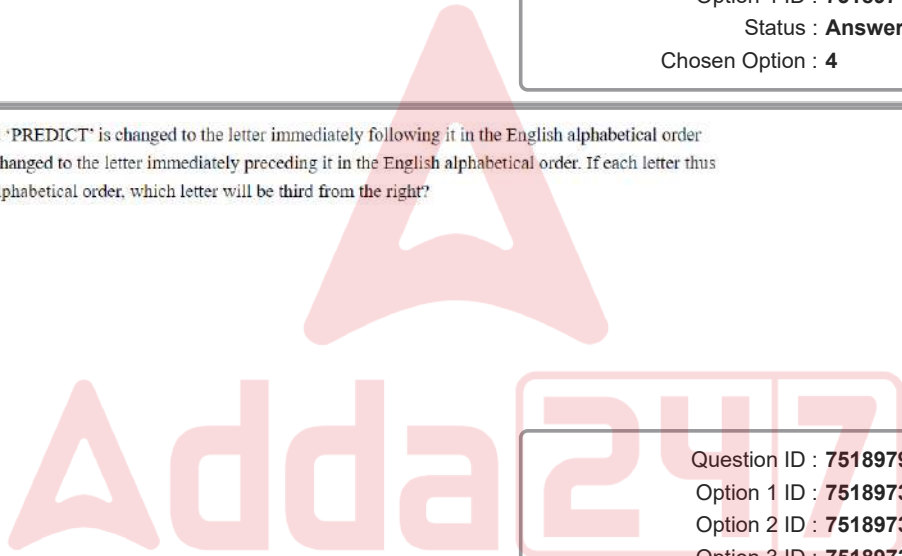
Option 4 ID : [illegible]
Status : Answer
Chosen Option : 4

'PREDICT' is changed to the letter immediately following it in the English alphabetical order hanged to the letter immediately preceding it in the English alphabetical order. If each letter thus phabetical order, which letter will be third from the right?

Adda247

Question ID : 7518979
Option 1 ID : 751897
Option 2 ID : 751897
Option 3 ID : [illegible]